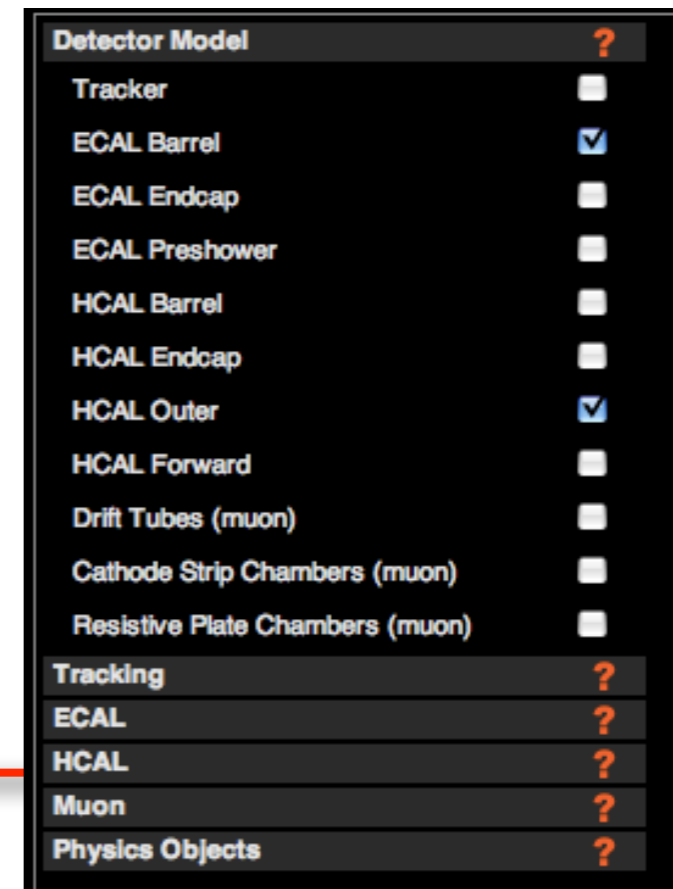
Detector Model ?
Tracker
ECAL Barrel
ECAL Endcap
ECAL Preshower
HCAL Barrel
HCAL Endcap
HCAL Outer
HCAL Forward
Drift Tubes (muon)
Cathode Strip Chambers (muon)
Resistive Plate Chambers (muon)
Tracking ?
ECAL ?
HCAL ?
Muon ?
Physics Objects ?